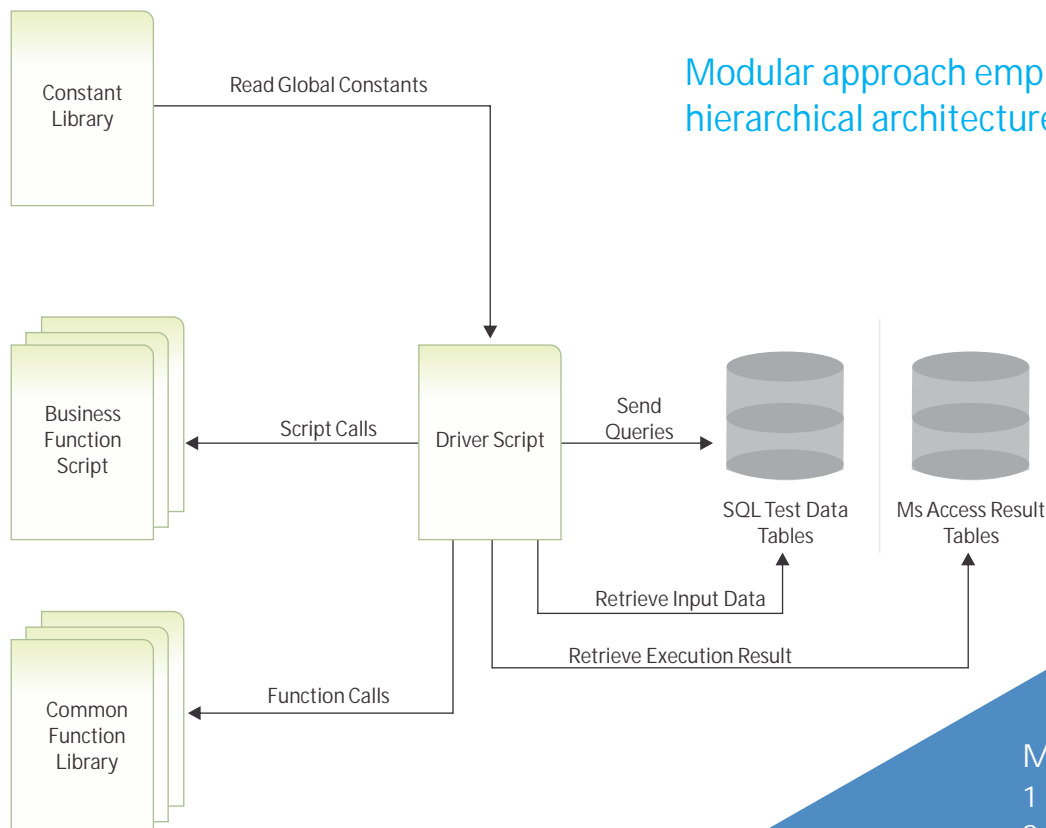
Modular approach emp
hierarchical architecture

Constant Library

Read Global Constants

Business Function Script

Script Calls

Driver Script

Send Queries

SQL Test Data Tables

Ms Access Result Tables

Retrieve Input Data

Retrieve Execution Result

Common Function Library

Function Calls

M
1
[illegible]